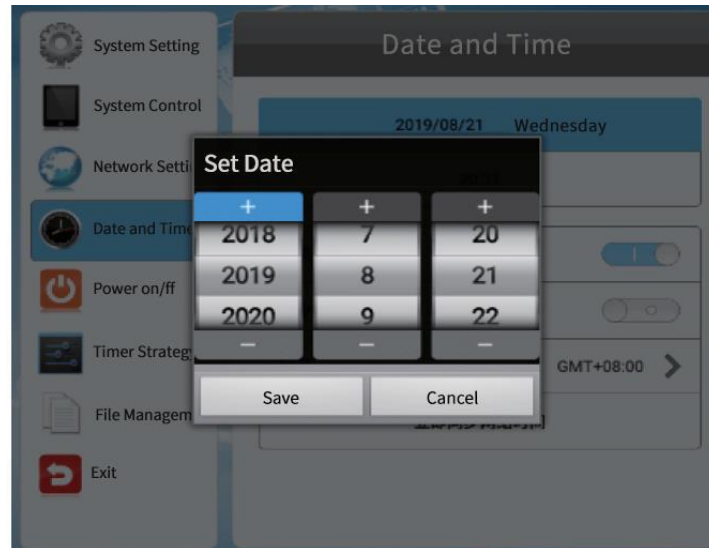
System Setting
System Control
Network Setti
Date and Tim
Power on/ff
Timer Strateg
File Managem
Exit

Date and Time
2019/08/21 Wednesday

GMT+08:00 >

Set Date
+ + +
2018 7 20
2019 8 21
2020 9 22
− − −
Save Cancel